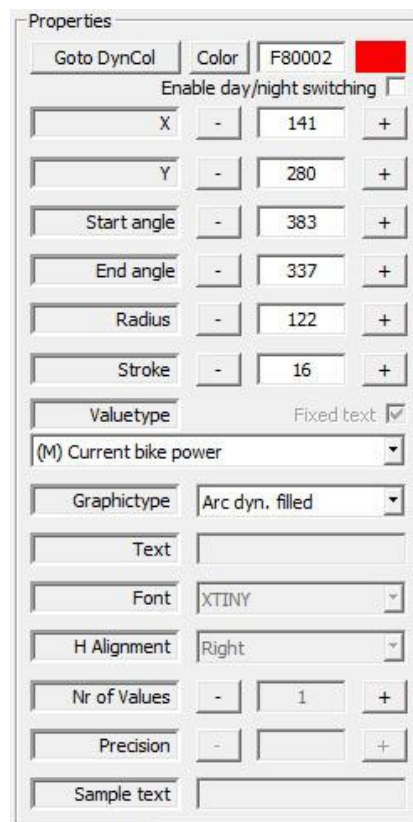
Properties

Goto DynCol | Color | F80002

Enable day/night switching

X - 141 +

Y - 280 +

Start angle - 383 +

End angle - 337 +

Radius - 122 +

Stroke - 16 +

Valuetype | Fixed text

(M) Current bike power

Graphictype | Arc dyn. filled

Text

Font | XTINY

H Alignment | Right

Nr of Values - 1 +

Precision - +

Sample text